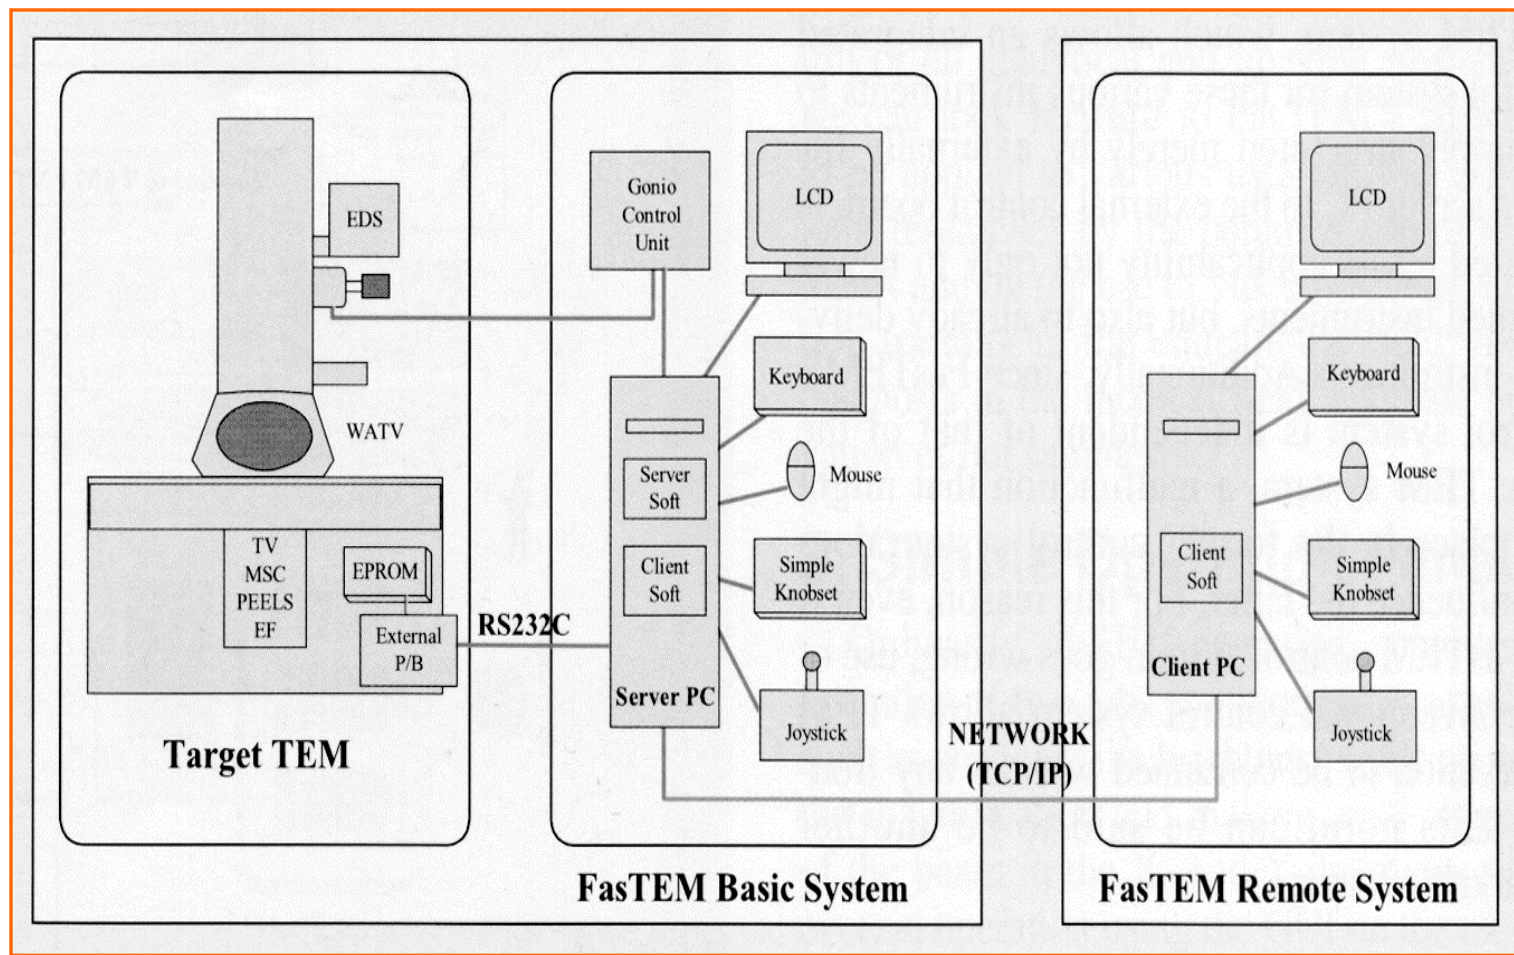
EDS

WATV

TV
MSC
PEELS
EF

EPROM

External
P/B

Target TEM

RS232C

Gonio
Control
Unit

LCD

Keyboard

Server
Soft

Mouse

Client
Soft

Simple
Knobset

Server PC

Joystick

FasTEM Basic System

NETWORK
(TCP/IP)

LCD

Keyboard

Mouse

Client
Soft

Simple
Knobset

Client PC

Joystick

FasTEM Remote System